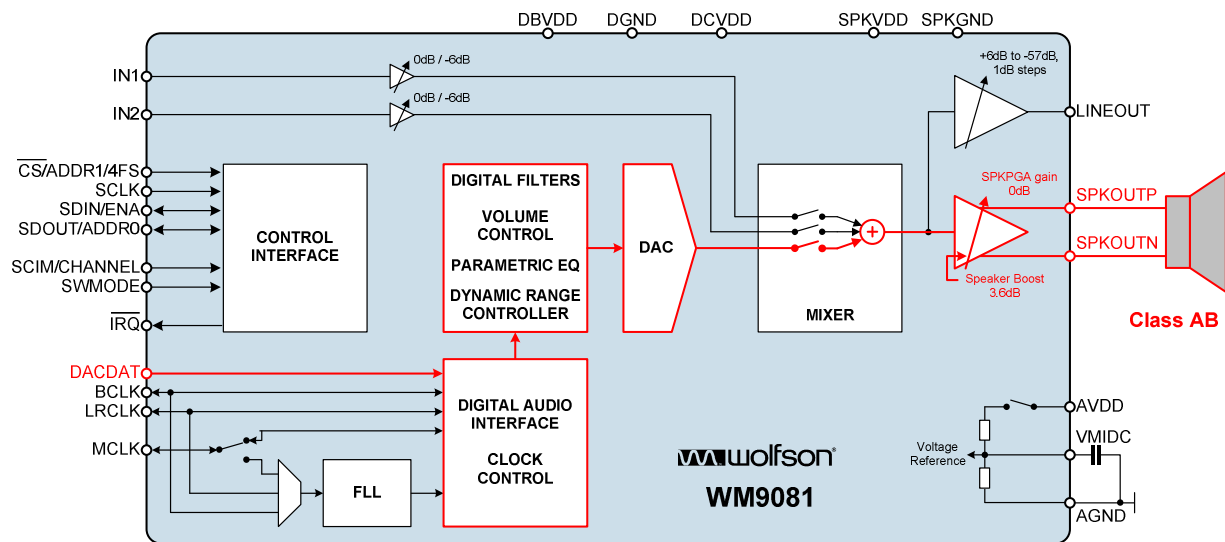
DBVDD DGND DCVDD SPKVDD SPKGND

IN1
0dB / -6dB
IN2
0dB / -6dB

+6dB to -57dB, 1dB steps
LINEOUT

$\overline{CS}$/ADDR1/4FS
SCLK
SDIN/ENA
SDOUT/ADDR0
SCIM/CHANNEL
SWMODE
$\overline{IRQ}$

CONTROL INTERFACE

DIGITAL FILTERS
VOLUME CONTROL
PARAMETRIC EQ
DYNAMIC RANGE CONTROLLER

DAC

MIXER

SPKPGA gain 0dB
SPKOUTP
SPKOUTN
Speaker Boost 3.6dB

Class AB

DACDAT
BCLK
LRCLK
MCLK

DIGITAL AUDIO INTERFACE
CLOCK CONTROL

FLL

wolfson
WM9081

AVDD
Voltage Reference
VMIDC
AGND